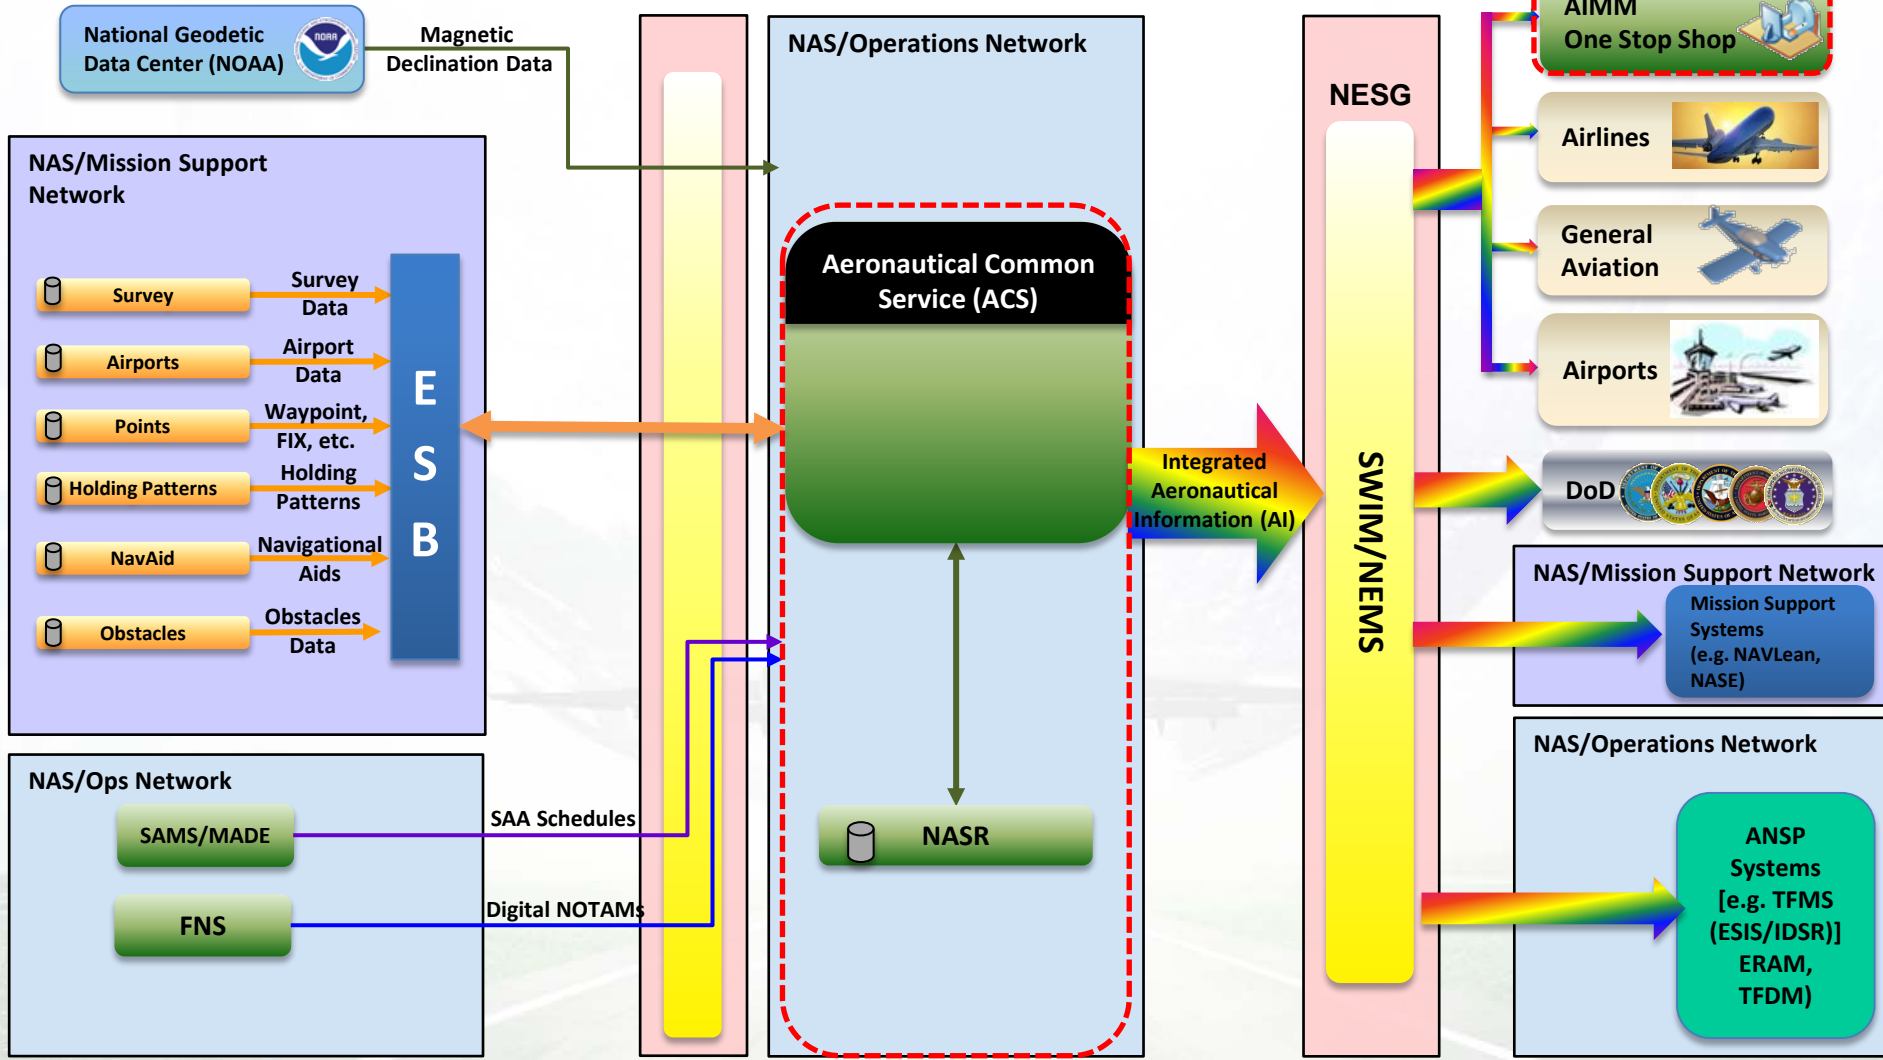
National Geodetic Data Center (NOAA)

NOAA

Magnetic Declination Data

NAS/Mission Support Network

Survey

Survey Data

Airports

Airport Data

Points

Waypoint, FIX, etc.

Holding Patterns

Holding Patterns

NavAid

Navigational Aids

Obstacles

Obstacles Data

E S B

NAS/Ops Network

SAMS/MADE

SAA Schedules

FNS

Digital NOTAMs

NAS/Operations Network

Aeronautical Common Service (ACS)

NASR

Integrated Aeronautical Information (AI)

NESG

SWIM/NEMS

AIMM One Stop Shop

Airlines

General Aviation

Airports

DoD

NAS/Mission Support Network

Mission Support Systems (e.g. NAVLean, NASE)

NAS/Operations Network

ANSP Systems [e.g. TFMS (ESIS/IDSR)] ERAM, TFDM)